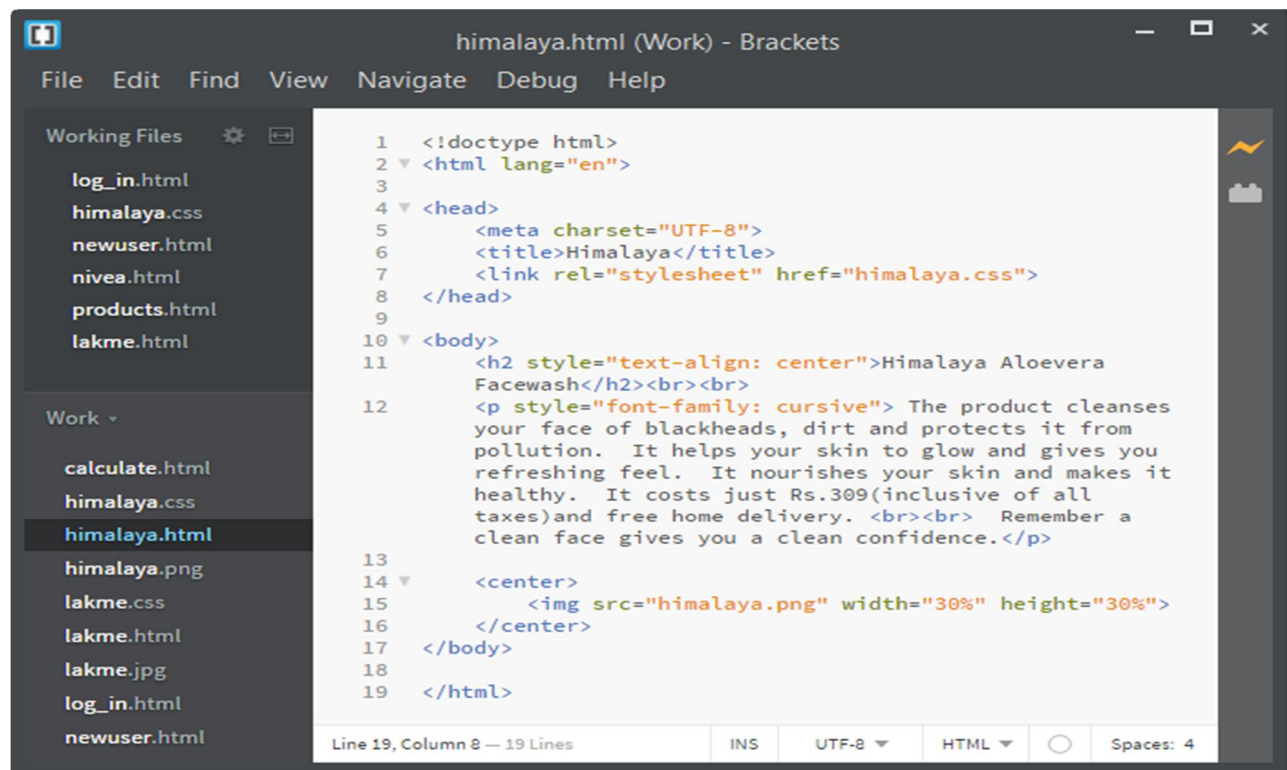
himalaya.html (Work) - Brackets

File Edit Find View Navigate Debug Help

Working Files

log_in.html
himalaya.css
newuser.html
nivea.html
products.html
lakme.html

Work

calculate.html
himalaya.css
himalaya.html
himalaya.png
lakme.css
lakme.html
lakme.jpg
log_in.html
newuser.html

1 <!doctype html>
2 <html lang="en">
3
4 <head>
5 <meta charset="UTF-8">
6 <title>Himalaya</title>
7 <link rel="stylesheet" href="himalaya.css">
8 </head>
9
10 <body>
11 <h2 style="text-align: center">Himalaya Aloevera Facewash</h2><br><br>
12 <p style="font-family: cursive"> The product cleanses your face of blackheads, dirt and protects it from pollution. It helps your skin to glow and gives you refreshing feel. It nourishes your skin and makes it healthy. It costs just Rs.309(inclusive of all taxes)and free home delivery. <br><br> Remember a clean face gives you a clean confidence.</p>
13
14 <center>
15 <img src="himalaya.png" width="30%" height="30%">
16 </center>
17 </body>
18
19 </html>

Line 19, Column 8 — 19 Lines INS UTF-8 HTML Spaces: 4